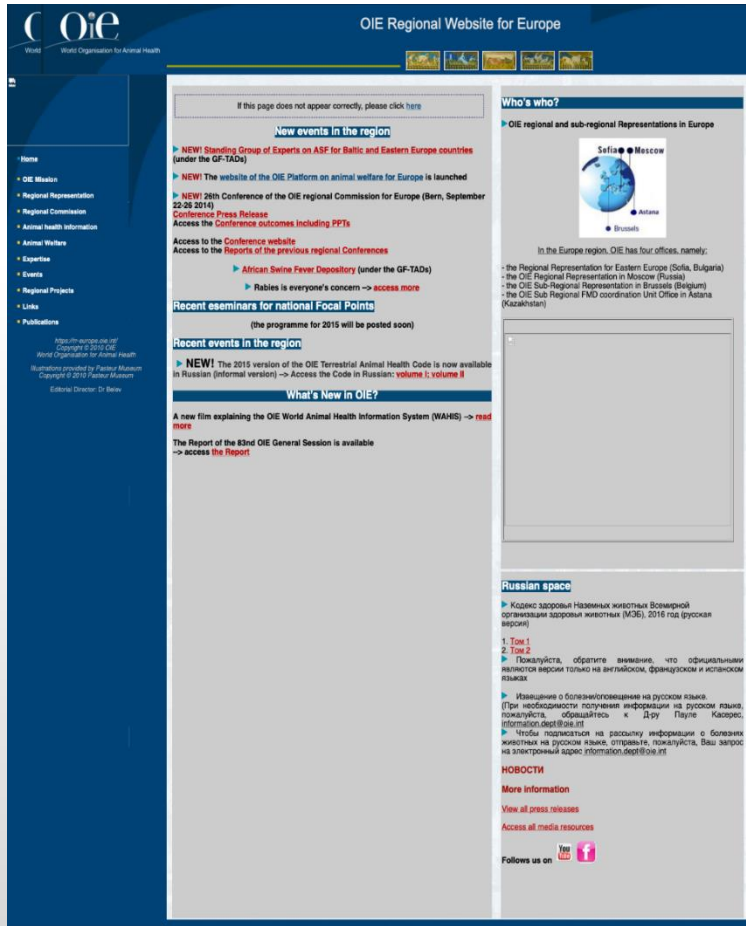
OIE
World Organisation for Animal Health

OIE Regional Website for Europe

Home
OIE Mission
Regional Representation
Regional Commission
Animal health information
Animal Welfare
Expertise
Events
Regional Projects
Links
Publications

https://rr-europe.oie.int/
Copyright © 2010 OIE
World Organisation for Animal Health

Illustrations provided by Pasteur Museum
Copyright © 2010 Pasteur Museum

Editorial Director: Dr Belev

If this page does not appear correctly, please click here

New events in the region

NEW! Standing Group of Experts on ASF for Baltic and Eastern Europe countries (under the GF-TADs)

NEW! The website of the OIE Platform on animal welfare for Europe is launched

NEW! 26th Conference of the OIE regional Commission for Europe (Bern, September 22-26 2014)
Conference Press Release
Access the Conference outcomes including PPTs

Access to the Conference website
Access to the Reports of the previous regional Conferences

African Swine Fever Depository (under the GF-TADs)

Rabies is everyone's concern --> access more

Recent eseminars for national Focal Points

(the programme for 2015 will be posted soon)

Recent events in the region

NEW! The 2015 version of the OIE Terrestrial Animal Health Code is now available in Russian (informal version) --> Access the Code in Russian: volume I; volume II

What's New in OIE?

A new film explaining the OIE World Animal Health Information System (WAHIS) --> read more

The Report of the 83nd OIE General Session is available --> access the Report

Who's who?

OIE regional and sub-regional Representations in Europe

Sofia Moscow Astana Brussels

In the Europe region, OIE has four offices, namely:

- the Regional Representation for Eastern Europe (Sofia, Bulgaria)
- the OIE Regional Representation in Moscow (Russia)
- the OIE Sub-Regional Representation in Brussels (Belgium)
- the OIE Sub Regional FMD coordination Unit Office in Astana (Kazakhstan)

Russian space

Кодекс здоровья Наземных животных Всемирной организации здоровья животных (МЭБ), 2016 год (русская версия)

1. Том 1
2. Том 2
Пожалуйста, обратите внимание, что официальными являются версии только на английском, французском и испанском языках

Извещение о болезни/оповещение на русском языке.
(При необходимости получения информации на русском языке, пожалуйста, обращайтесь к Д-ру Пауле Касерес, information.dept@oie.int
Чтобы подписаться на рассылку информации о болезнях животных на русском языке, отправьте, пожалуйста, Ваш запрос на электронный адрес information.dept@oie.int

НОВОСТИ

More information

View all press releases

Access all media resources

Follows us on You Tube f